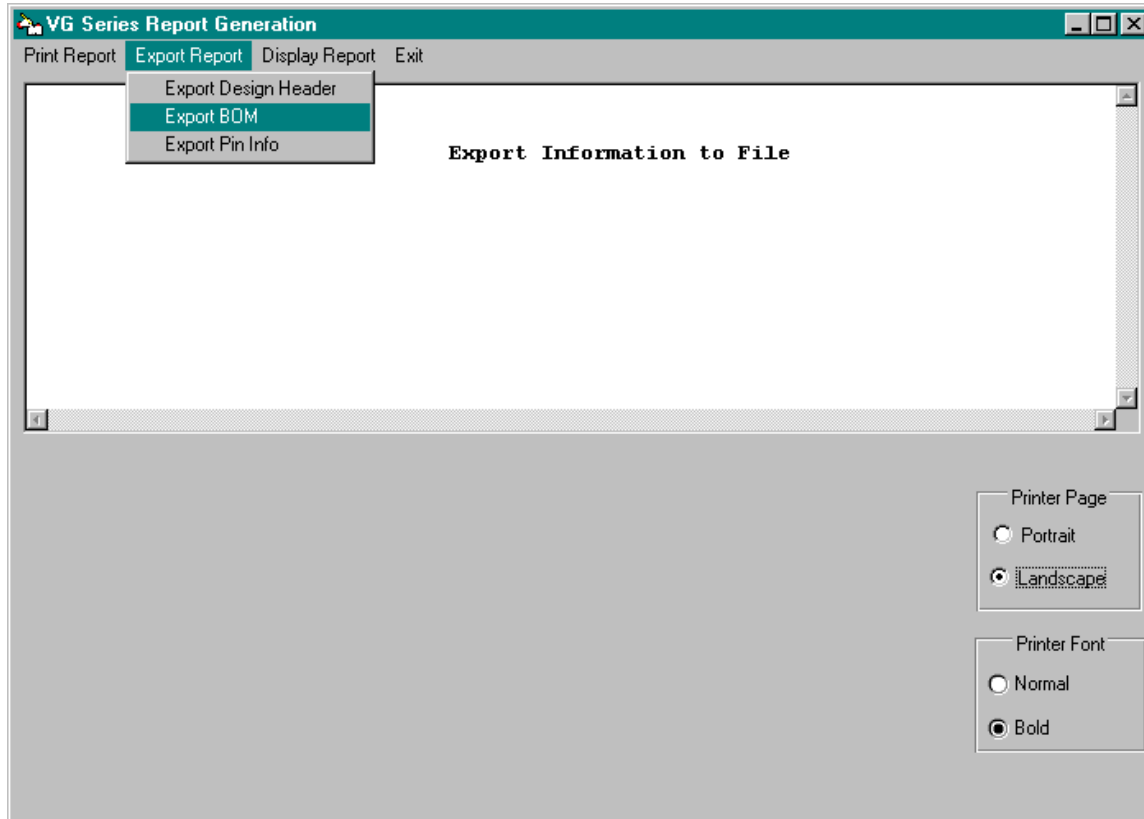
VG Series Report Generation

Print Report Export Report Display Report Exit

Export Design Header
Export BOM
Export Pin Info

Export Information to File

Printer Page
Portrait
Landscape

Printer Font
Normal
Bold